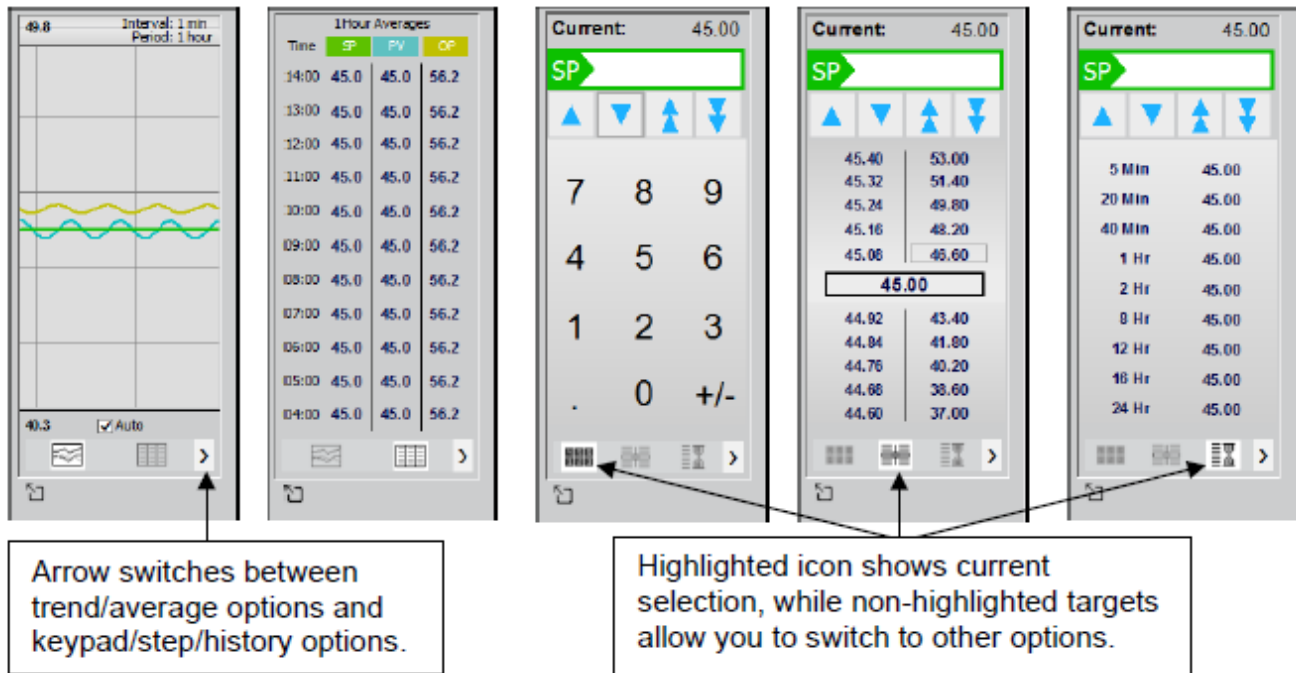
49.8 Interval: 1 min Period: 1 hour

40.3 Auto

1Hour Averages

| Time | SP | PV | OP |
|---|---|---|---|
| 14:00 | 45.0 | 45.0 | 56.2 |
| 13:00 | 45.0 | 45.0 | 56.2 |
| 12:00 | 45.0 | 45.0 | 56.2 |
| 11:00 | 45.0 | 45.0 | 56.2 |
| 10:00 | 45.0 | 45.0 | 56.2 |
| 09:00 | 45.0 | 45.0 | 56.2 |
| 08:00 | 45.0 | 45.0 | 56.2 |
| 07:00 | 45.0 | 45.0 | 56.2 |
| 06:00 | 45.0 | 45.0 | 56.2 |
| 05:00 | 45.0 | 45.0 | 56.2 |
| 04:00 | 45.0 | 45.0 | 56.2 |

Current: 45.00

SP

7 8 9
4 5 6
1 2 3
. 0 +/-

Current: 45.00

SP

| 45.40 | 53.00 |
|---|---|
| 45.32 | 51.40 |
| 45.24 | 49.80 |
| 45.16 | 48.20 |
| 45.08 | 46.60 |

45.00

| 44.92 | 43.40 |
|---|---|
| 44.84 | 41.80 |
| 44.76 | 40.20 |
| 44.68 | 38.60 |
| 44.60 | 37.00 |

Current: 45.00

SP

| 5 Min | 45.00 |
|---|---|
| 20 Min | 45.00 |
| 40 Min | 45.00 |
| 1 Hr | 45.00 |
| 2 Hr | 45.00 |
| 8 Hr | 45.00 |
| 12 Hr | 45.00 |
| 16 Hr | 45.00 |
| 24 Hr | 45.00 |

Arrow switches between trend/average options and keypad/step/history options.

Highlighted icon shows current selection, while non-highlighted targets allow you to switch to other options.